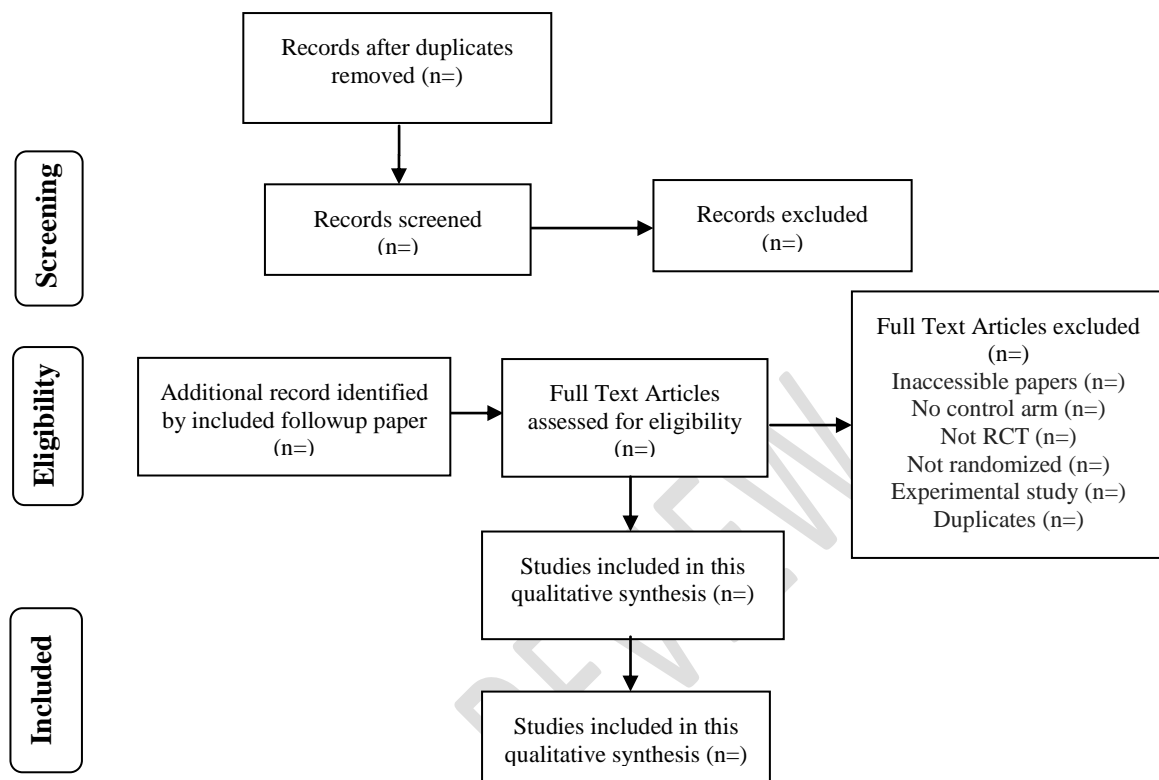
Records after duplicates removed (n=)

Screening

Records screened (n=)

Records excluded (n=)

Eligibility

Additional record identified by included followup paper (n=)

Full Text Articles assessed for eligibility (n=)

Full Text Articles excluded (n=)
Inaccessible papers (n=)
No control arm (n=)
Not RCT (n=)
Not randomized (n=)
Experimental study (n=)
Duplicates (n=)

Studies included in this qualitative synthesis (n=)

Included

Studies included in this qualitative synthesis (n=)

REVIEW